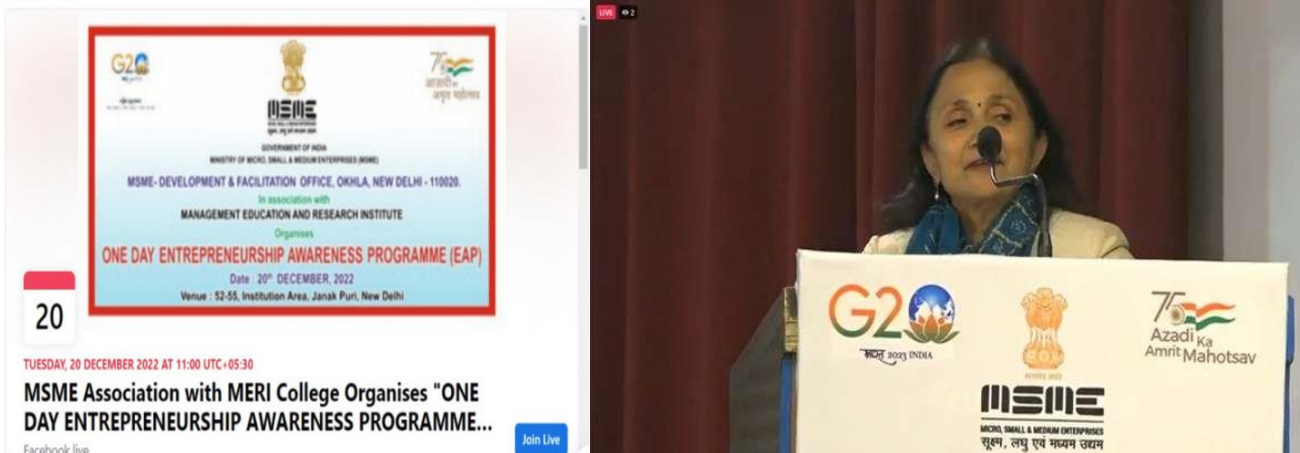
G20

75 आज़ादी का अमृत महोत्सव

MSME
सूक्ष्म, लघु एवं मध्यम उद्यम

GOVERNMENT OF INDIA
MINISTRY OF MICRO, SMALL & MEDIUM ENTERPRISES (MSME)

MSME- DEVELOPMENT & FACILITATION OFFICE, OKHLA, NEW DELHI - 110020.

In association with
MANAGEMENT EDUCATION AND RESEARCH INSTITUTE

Organises
ONE DAY ENTREPRENEURSHIP AWARENESS PROGRAMME (EAP)

Date : 20th DECEMBER, 2022

Venue : 52-55, Institution Area, Janak Puri, New Delhi

20

TUESDAY, 20 DECEMBER 2022 AT 11:00 UTC+05:30

MSME Association with MERI College Organises "ONE DAY ENTREPRENEURSHIP AWARENESS PROGRAMME...

Facebook live

Join Live

LIVE 2

G20
भारत 2023 INDIA

75
Azadi Ka Amrit Mahotsav

MSME
MICRO, SMALL & MEDIUM ENTERPRISES
सूक्ष्म, लघु एवं मध्यम उद्यम